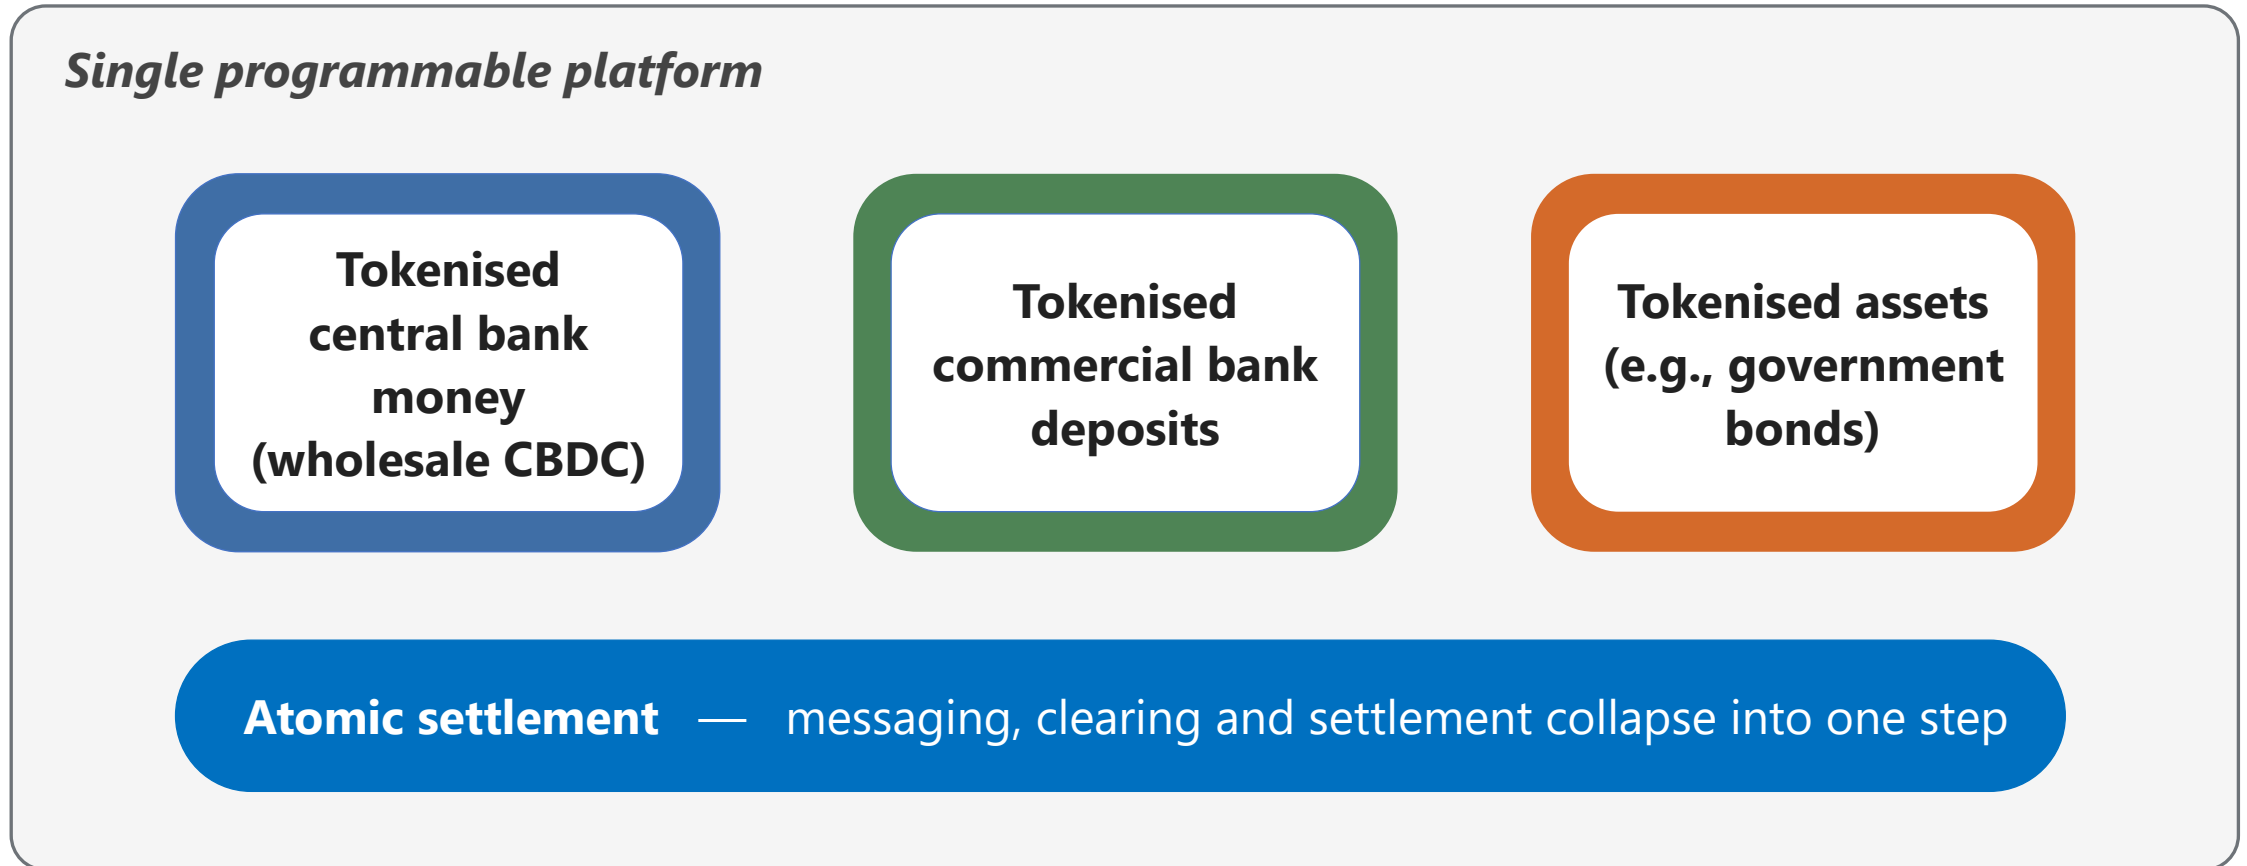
Single programmable platform

Tokenised central bank money (wholesale CBDC)

Tokenised commercial bank deposits

Tokenised assets (e.g., government bonds)

Atomic settlement — messaging, clearing and settlement collapse into one step